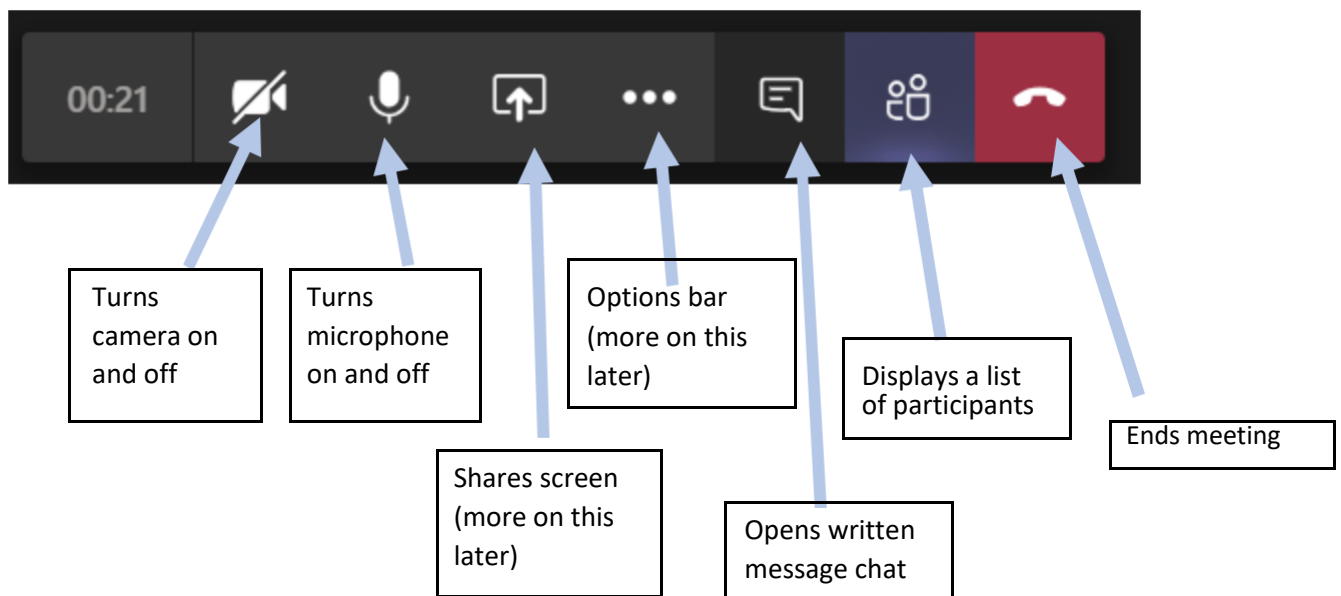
00:21

Turns camera on and off

Turns microphone on and off

Options bar (more on this later)

Displays a list of participants

Ends meeting

Shares screen (more on this later)

Opens written message chat